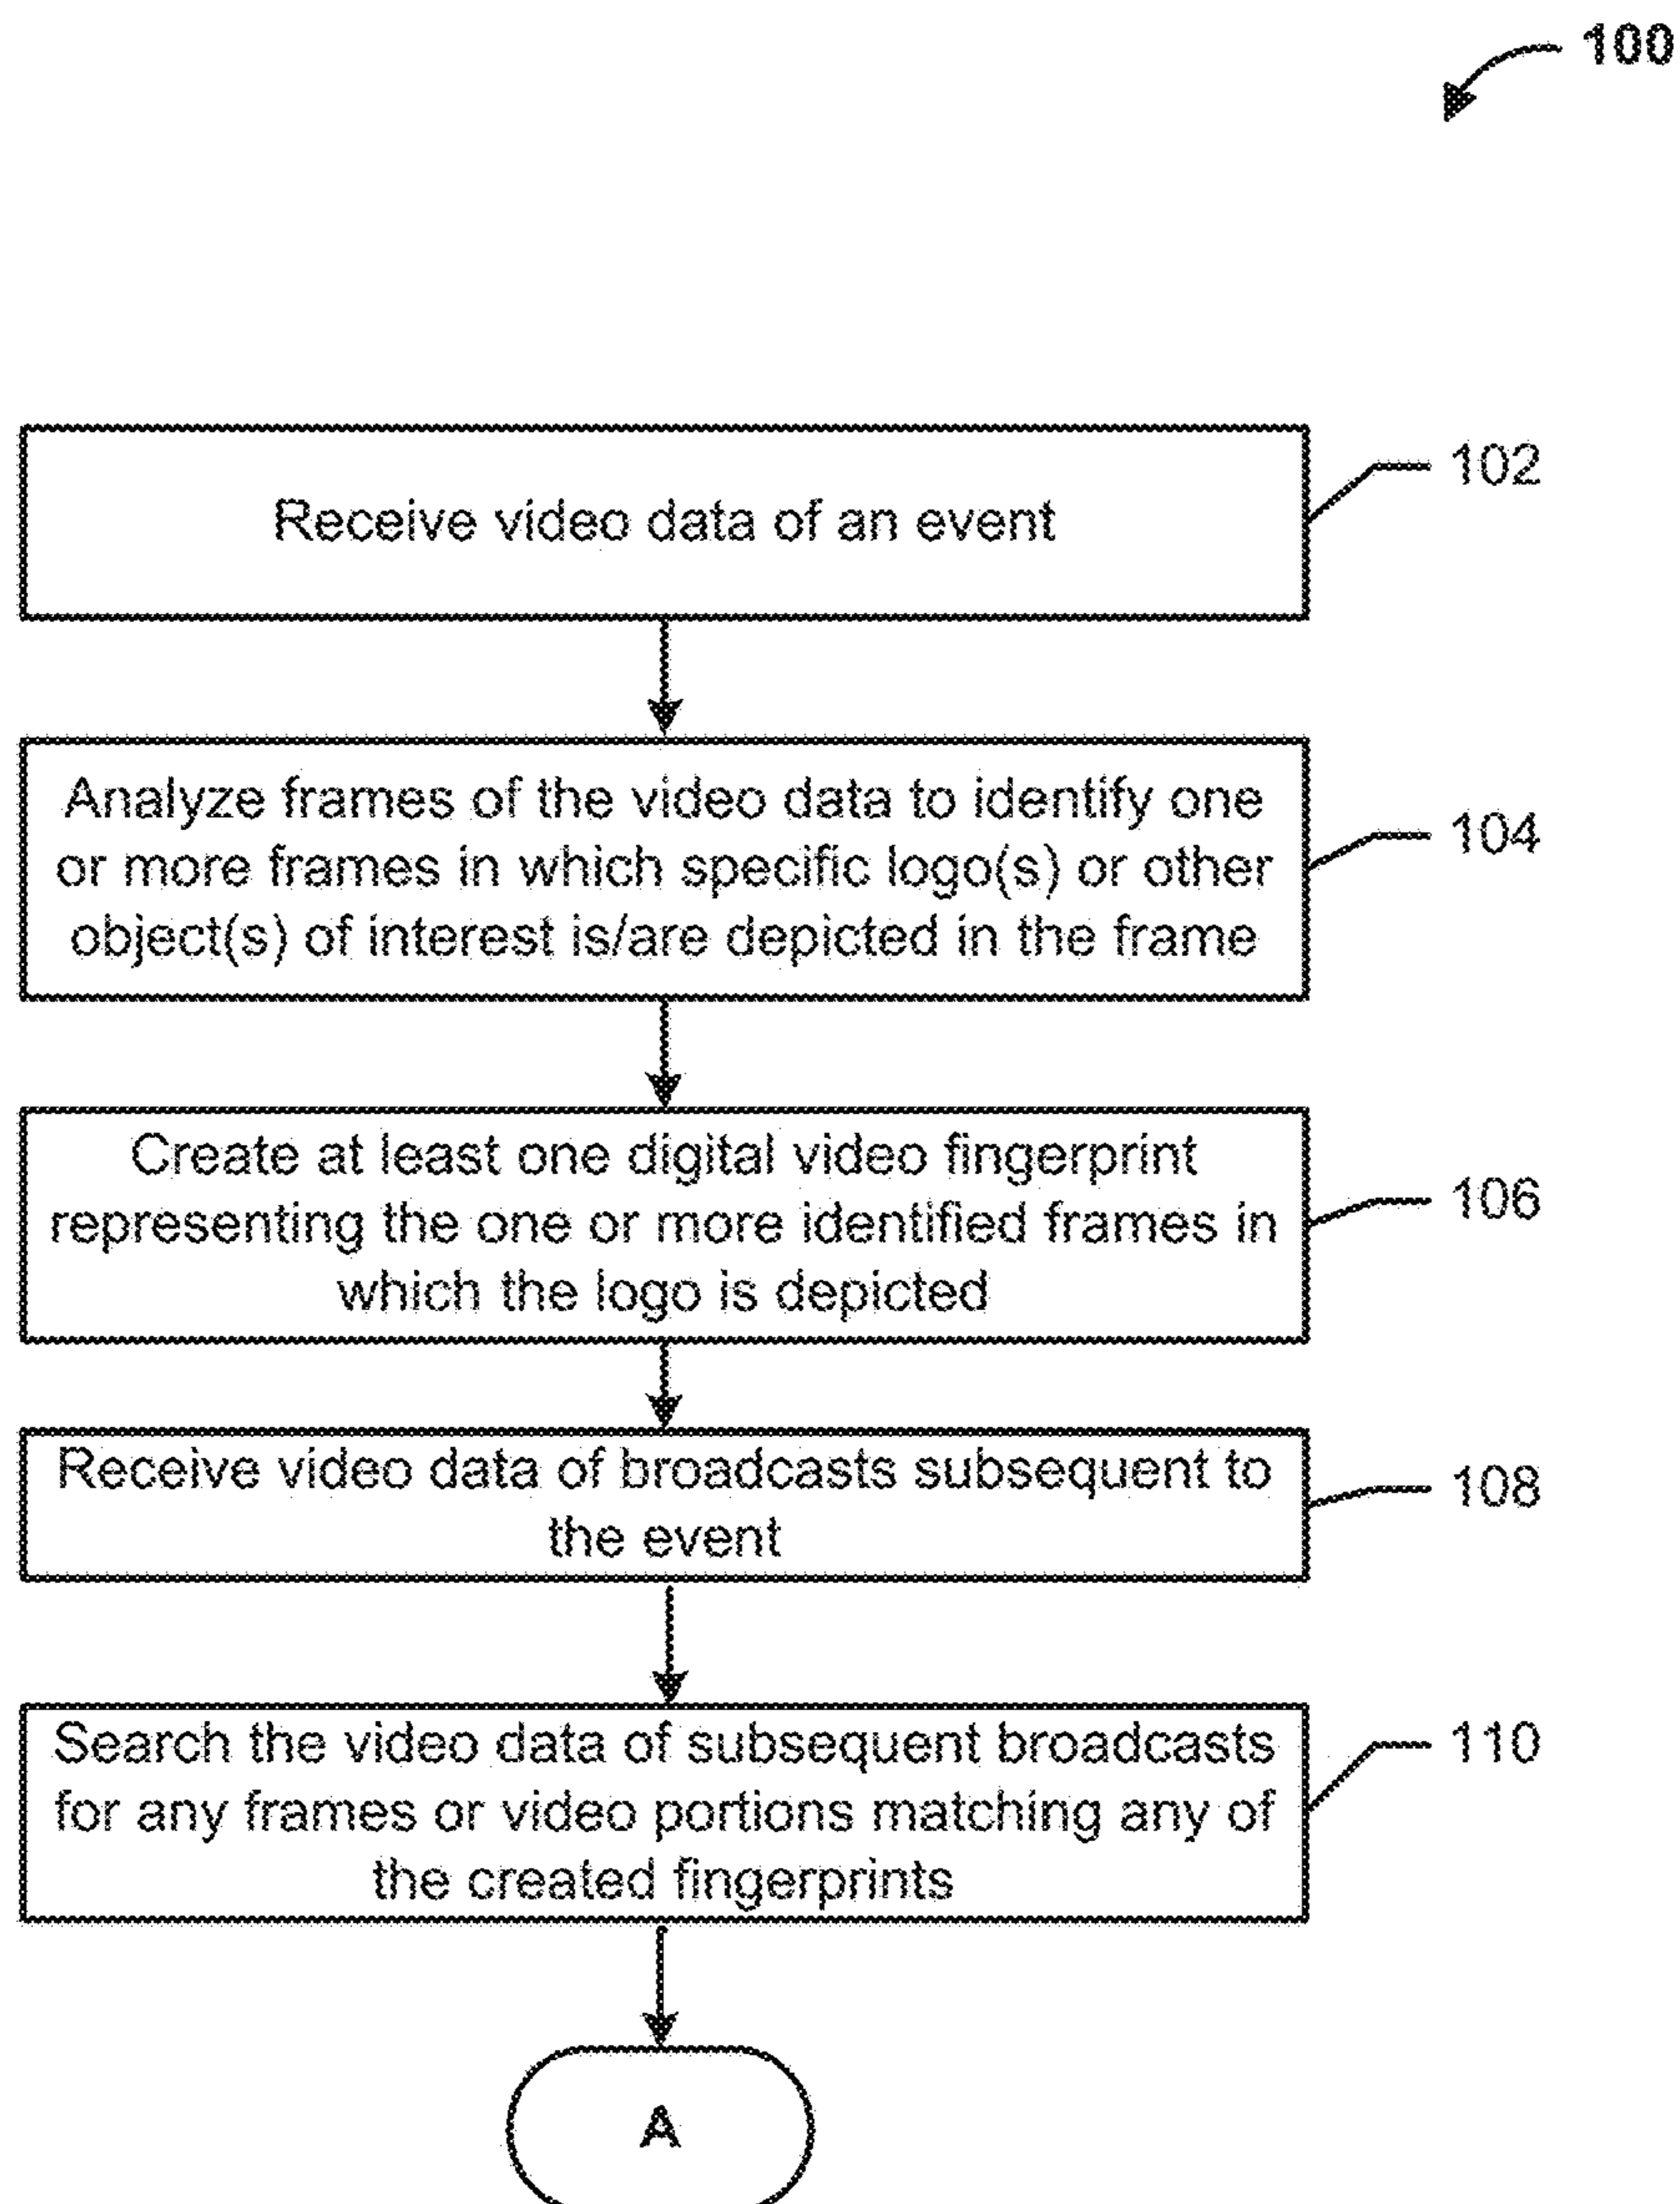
100

Receive video data of an event

102

Analyze frames of the video data to identify one or more frames in which specific logo(s) or other object(s) of interest is/are depicted in the frame

104

Create at least one digital video fingerprint representing the one or more identified frames in which the logo is depicted

106

Receive video data of broadcasts subsequent to the event

108

Search the video data of subsequent broadcasts for any frames or video portions matching any of the created fingerprints

110

A